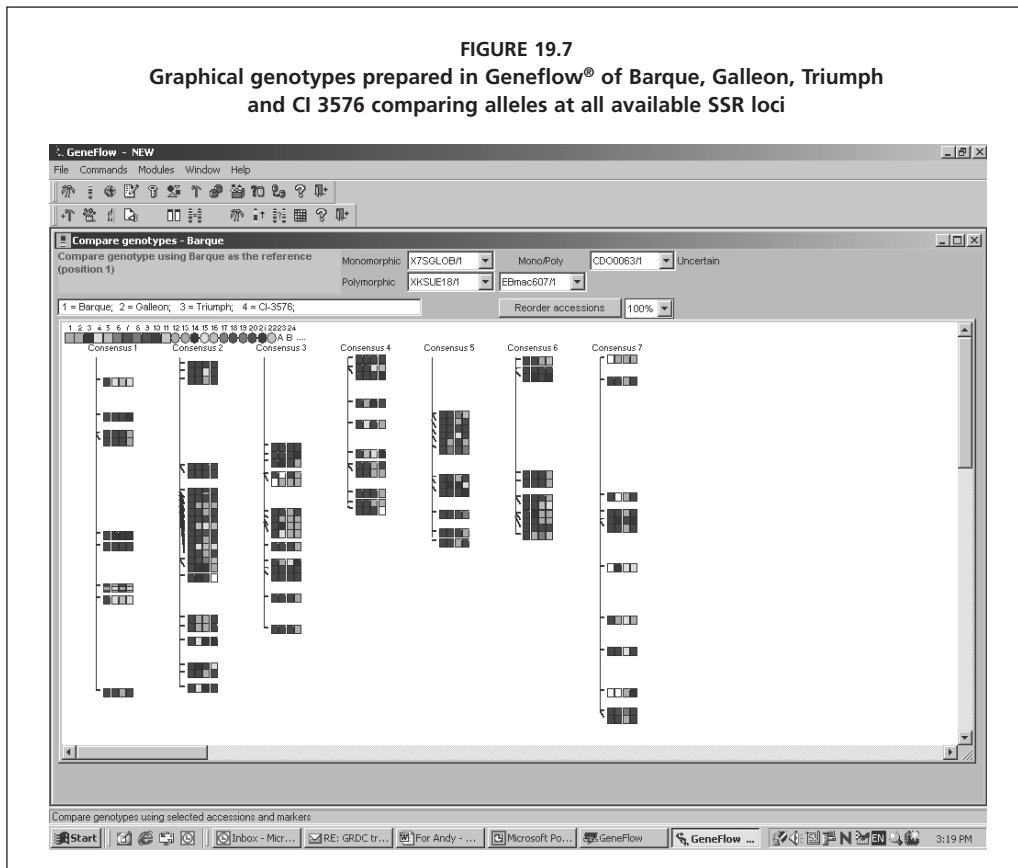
FIGURE 19.7
Graphical genotypes prepared in Geneflow® of Barque, Galleon, Triumph and CI 3576 comparing alleles at all available SSR loci

GeneFlow - NEW

File Commands Modules Window Help

Compare genotypes - Barque

Compare genotype using Barque as the reference (position 1)

Monomorphic X7SGLOB/1

Mono/Poly CDO0063/1 Uncertain

Polymorphic XKSUE18/1 EBmac607/1

1 = Barque; 2 = Galleon; 3 = Triumph; 4 = CI-3576;

Reorder accessions 100%

1 2 3 4 5 6 7 8 9 10 11 12 13 14 15 16 17 18 19 20 21 22 23 24 A B

Consensus 1 Consensus 2 Consensus 3 Consensus 4 Consensus 5 Consensus 6 Consensus 7

Compare genotypes using selected accessions and markers

Start Inbox - Micr... RE: GRDC tr... For Andy - ... Microsoft Po... GeneFlow GeneFlow ... 3:19 PM